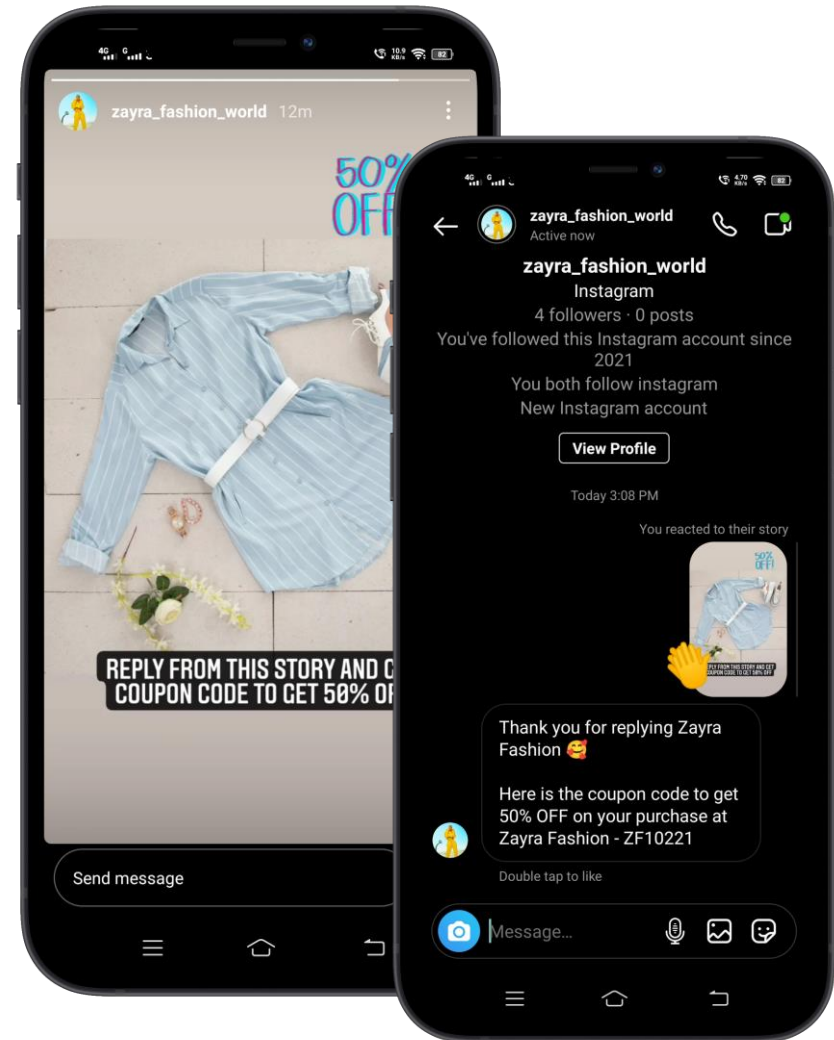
4G G 10.9 KB/s 82

zayra_fashion_world 12m

50% OFF

REPLY FROM THIS STORY AND G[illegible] COUPON CODE TO GET 50% OF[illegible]

Send message

4G G 4.70 KB/s 82

zayra_fashion_world
Active now

zayra_fashion_world
Instagram
4 followers · 0 posts
You've followed this Instagram account since 2021
You both follow instagram
New Instagram account

View Profile

Today 3:08 PM

You reacted to their story

50% OFF

REPLY FROM THIS STORY AND GET COUPON CODE TO GET 50% OFF

Thank you for replying Zayra Fashion 🥰

Here is the coupon code to get 50% OFF on your purchase at Zayra Fashion - ZF10221

Double tap to like

Message...